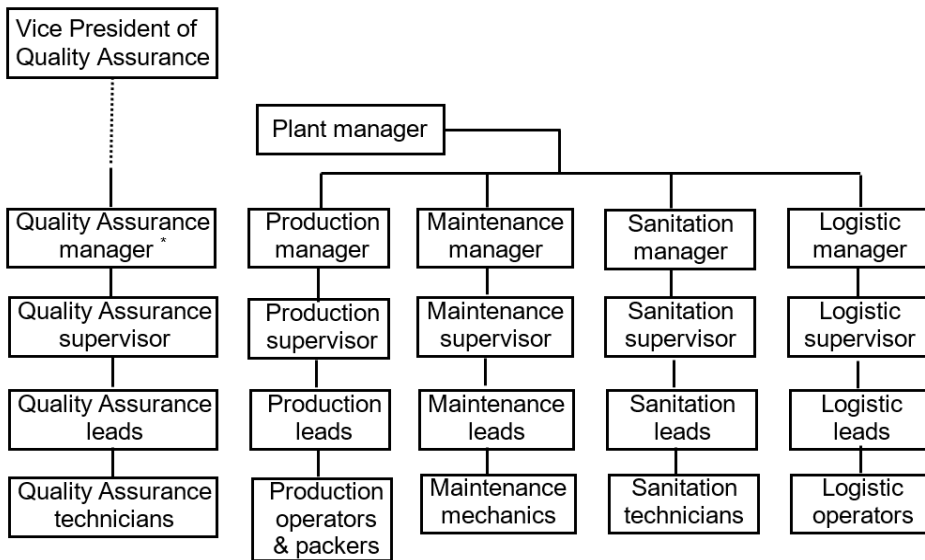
Vice President of Quality Assurance

Plant manager

Quality Assurance manager *

Quality Assurance supervisor

Quality Assurance leads

Quality Assurance technicians

Production manager

Production supervisor

Production leads

Production operators & packers

Maintenance manager

Maintenance supervisor

Maintenance leads

Maintenance mechanics

Sanitation manager

Sanitation supervisor

Sanitation leads

Sanitation technicians

Logistic manager

Logistic supervisor

Logistic leads

Logistic operators